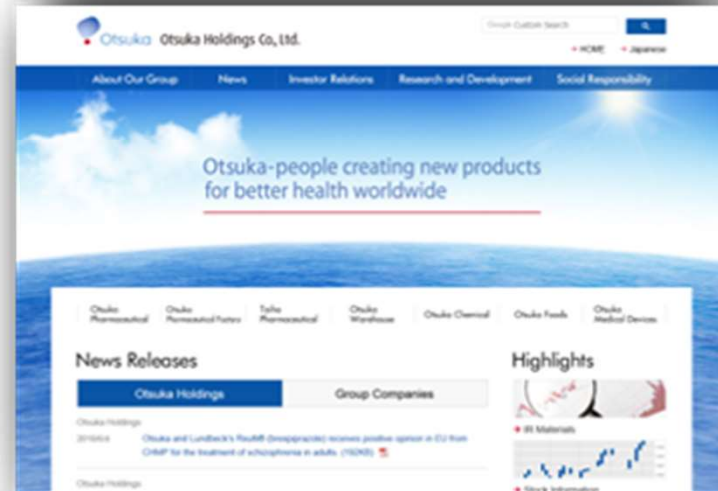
Otsuka Otsuka Holdings Co., Ltd.

Google Custom Search

HOME Japanese

About Our Group News Investor Relations Research and Development Social Responsibility

Otsuka-people creating new products for better health worldwide

Otsuka Pharmaceutical | Otsuka Pharmaceutical Factory | Taiho Pharmaceutical | Otsuka Warehouse | Otsuka Chemical | Otsuka Foods | Otsuka Medical Devices

News Releases

Otsuka Holdings | Group Companies

Otsuka Holdings

2018/6/4 Otsuka and Lundbeck's Rexulti® (brexpiprazole) receives positive opinion in EU from CHMP for the treatment of schizophrenia in adults. (192KB)

Otsuka Holdings

Highlights

IR Materials

Stock Information